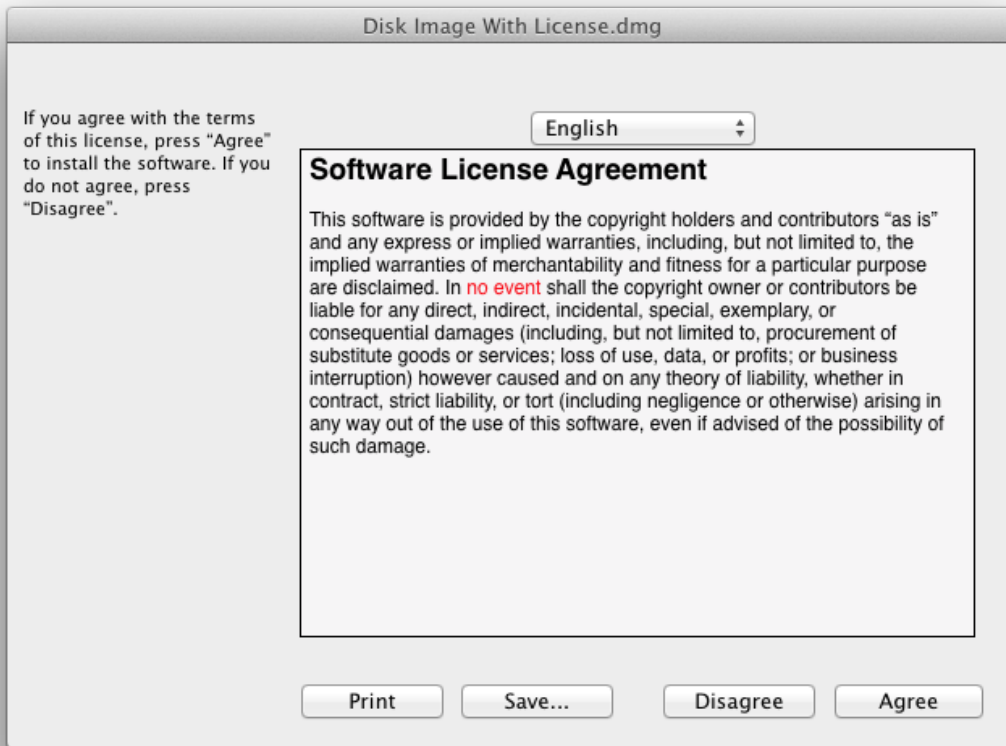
Disk Image With License.dmg

If you agree with the terms of this license, press “Agree” to install the software. If you do not agree, press “Disagree”.

English

Software License Agreement

This software is provided by the copyright holders and contributors “as is” and any express or implied warranties, including, but not limited to, the implied warranties of merchantability and fitness for a particular purpose are disclaimed. In no event shall the copyright owner or contributors be liable for any direct, indirect, incidental, special, exemplary, or consequential damages (including, but not limited to, procurement of substitute goods or services; loss of use, data, or profits; or business interruption) however caused and on any theory of liability, whether in contract, strict liability, or tort (including negligence or otherwise) arising in any way out of the use of this software, even if advised of the possibility of such damage.

Print

Save...

Disagree

Agree